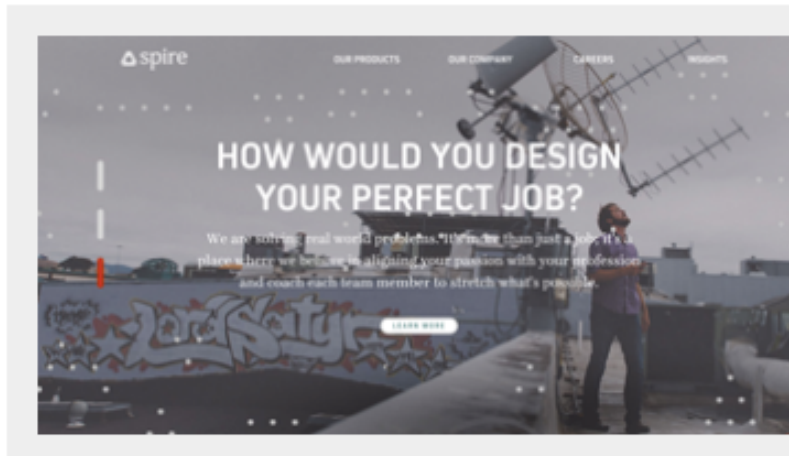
spire

OUR PRODUCTS

OUR COMPANY

CAREERS

INSIGHTS

HOW WOULD YOU DESIGN YOUR PERFECT JOB?

We are solving real world problems. It's more than just a job, it's a place where we believe in aligning your passion with your profession and coach each team member to stretch what's possible.

LEARN MORE